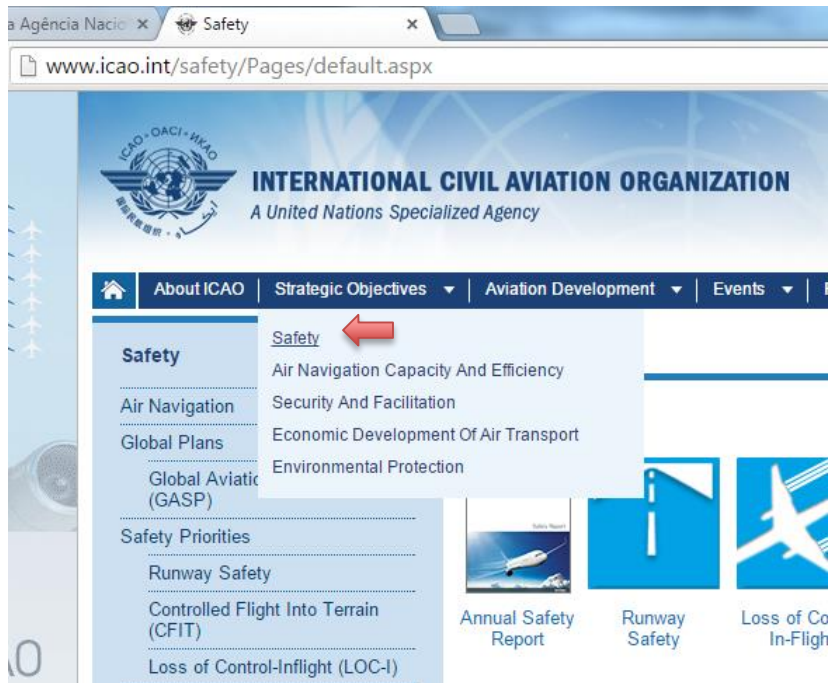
a Agência Nacio × Safety ×

www.icao.int/safety/Pages/default.aspx

ICAO · OACI · ИКАО

INTERNATIONAL CIVIL AVIATION ORGANIZATION
A United Nations Specialized Agency

About ICAO | Strategic Objectives ▾ | Aviation Development ▾ | Events ▾ |

Safety
Air Navigation Capacity And Efficiency
Security And Facilitation
Economic Development Of Air Transport
Environmental Protection

Safety

Air Navigation
Global Plans
Global Aviatic
(GASP)
Safety Priorities
Runway Safety
Controlled Flight Into Terrain (CFIT)
Loss of Control-Inflight (LOC-I)

Annual Safety Report

Runway Safety

Loss of Co
In-Fligh

AO